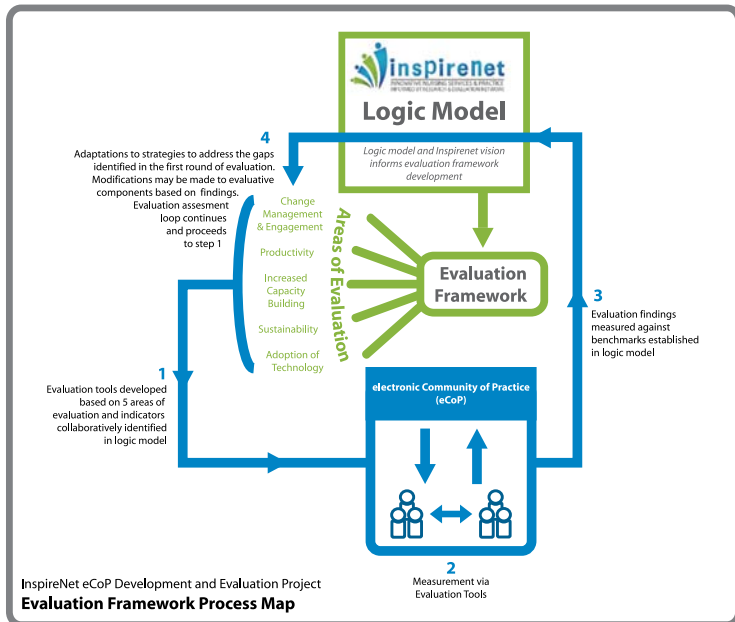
InspireNet
INNOVATIVE NURSING SERVICES & PRACTICE INFORMED BY RESEARCH & EVALUATION NETWORK

Logic Model

Logic model and Inspirenet vision informs evaluation framework development

4
Adaptations to strategies to address the gaps identified in the first round of evaluation. Modifications may be made to evaluative components based on findings. Evaluation assesment loop continues and proceeds to step 1

Change Management & Engagement

Productivity

Increased Capacity Building

Sustainability

Adoption of Technology

Areas of Evaluation

Evaluation Framework

3
Evaluation findings measured against benchmarks established in logic model

1
Evaluation tools developed based on 5 areas of evaluation and indicators collaboratively identified in logic model

electronic Community of Practice (eCoP)

2
Measurement via Evaluation Tools

InspireNet eCoP Development and Evaluation Project
Evaluation Framework Process Map